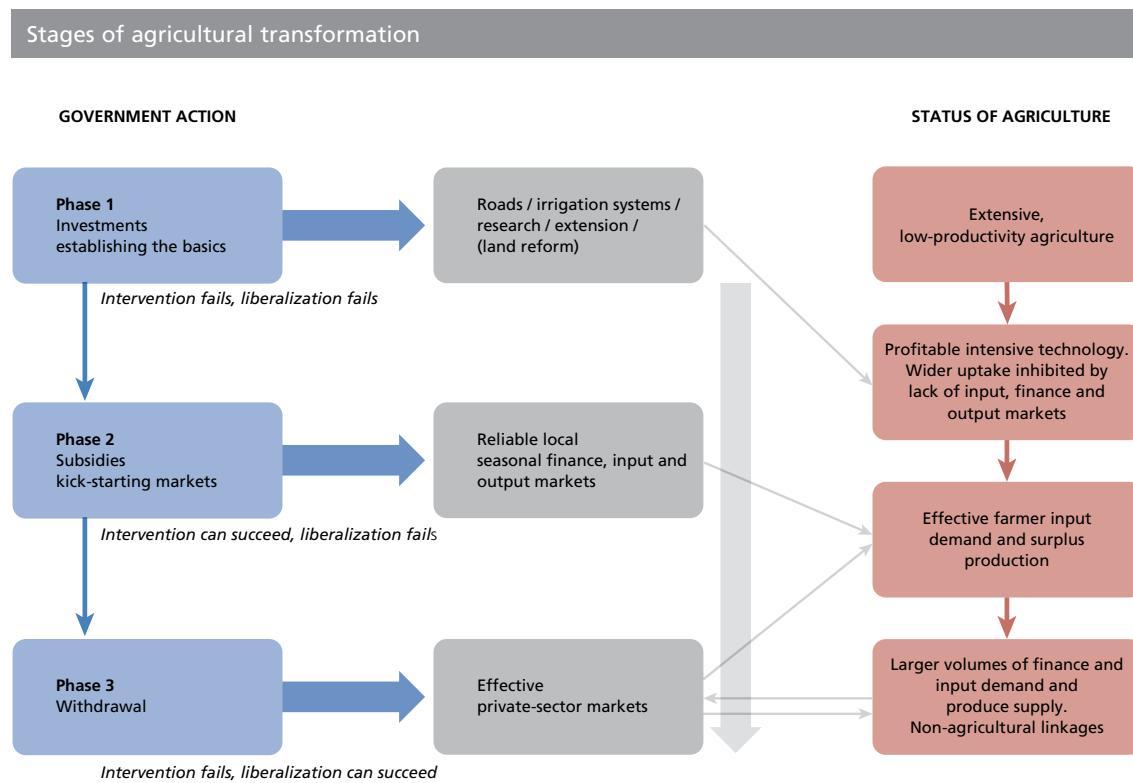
Stages of agricultural transformation

GOVERNMENT ACTION

STATUS OF AGRICULTURE

Phase 1
Investments establishing the basics

Roads / irrigation systems / research / extension / (land reform)

Extensive, low-productivity agriculture

Intervention fails, liberalization fails

Profitable intensive technology. Wider uptake inhibited by lack of input, finance and output markets

Phase 2
Subsidies kick-starting markets

Reliable local seasonal finance, input and output markets

Effective farmer input demand and surplus production

Intervention can succeed, liberalization fails

Phase 3
Withdrawal

Effective private-sector markets

Larger volumes of finance and input demand and produce supply. Non-agricultural linkages

Intervention fails, liberalization can succeed